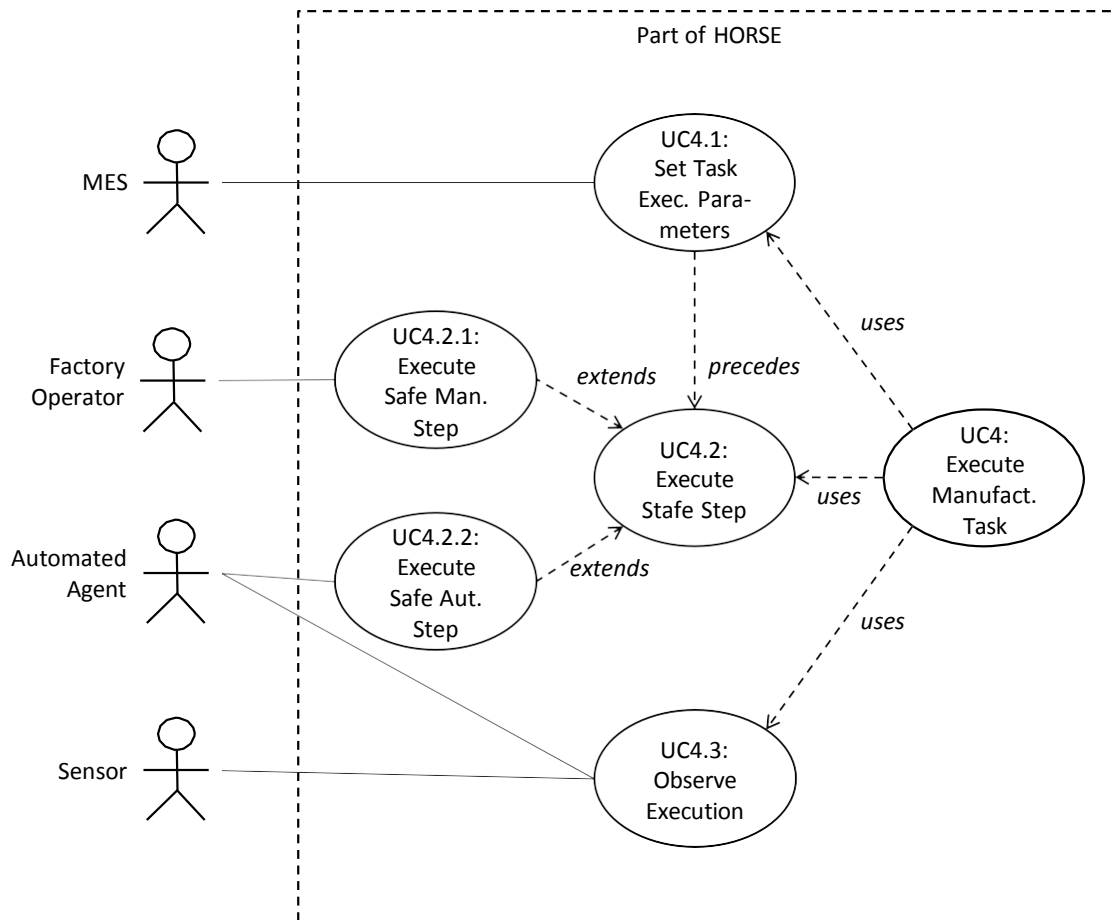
Part of HORSE

MES

UC4.1: Set Task Exec. Parameters

uses

Factory Operator

UC4.2.1: Execute Safe Man. Step

extends

precedes

UC4.2: Execute Stafe Step

UC4: Execute Manufact. Task

uses

Automated Agent

UC4.2.2: Execute Safe Aut. Step

extends

uses

Sensor

UC4.3: Observe Execution